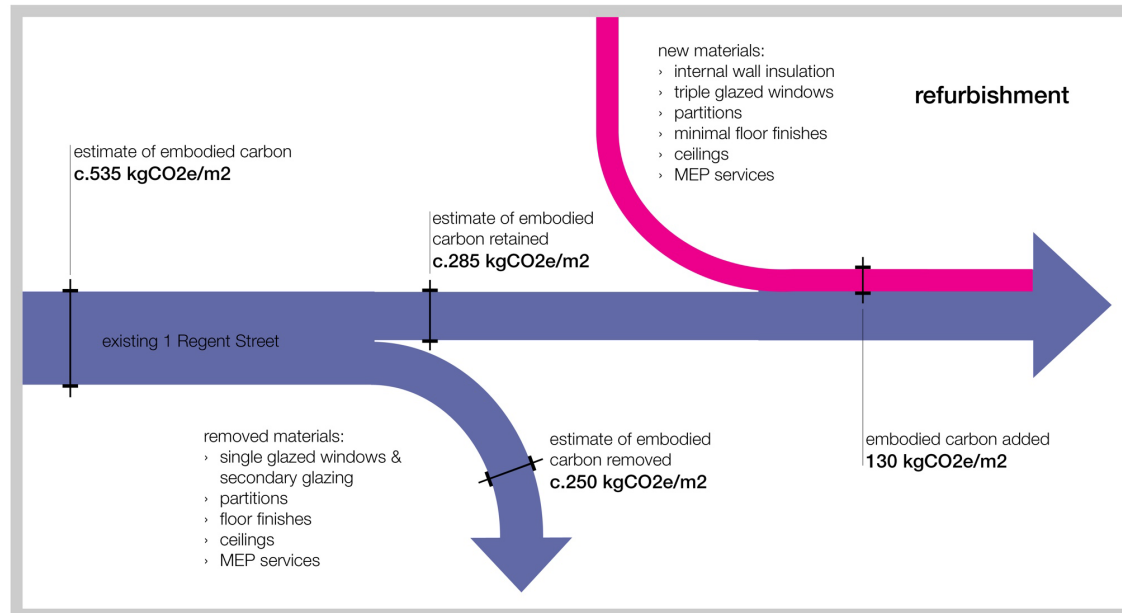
new materials:
› internal wall insulation
› triple glazed windows
› partitions
› minimal floor finishes
› ceilings
› MEP services

refurbishment

estimate of embodied carbon
**c.535 kgCO2e/m2**

estimate of embodied carbon retained
**c.285 kgCO2e/m2**

existing 1 Regent Street

removed materials:
› single glazed windows & secondary glazing
› partitions
› floor finishes
› ceilings
› MEP services

estimate of embodied carbon removed
**c.250 kgCO2e/m2**

embodied carbon added
**130 kgCO2e/m2**